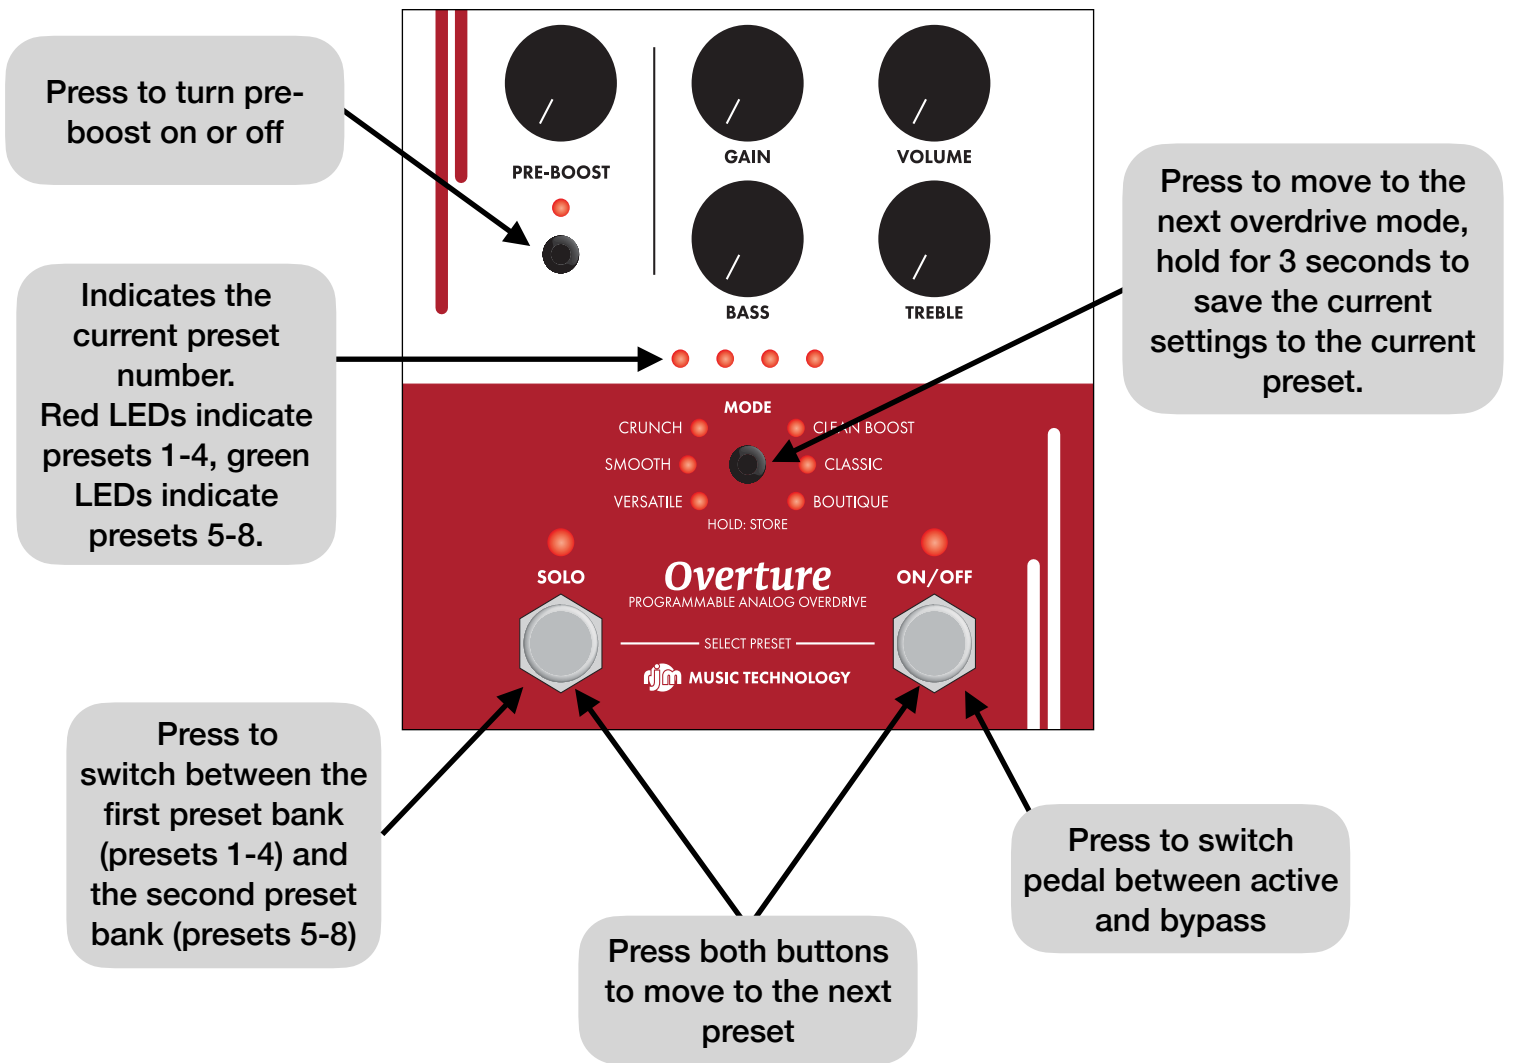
Press to turn pre-boost on or off

PRE-BOOST

GAIN

VOLUME

BASS

TREBLE

Press to move to the next overdrive mode, hold for 3 seconds to save the current settings to the current preset.

Indicates the current preset number.
Red LEDs indicate presets 1-4, green LEDs indicate presets 5-8.

MODE

CRUNCH

CLEAN BOOST

SMOOTH

CLASSIC

VERSATILE

BOUTIQUE

HOLD: STORE

SOLO

Overture

PROGRAMMABLE ANALOG OVERDRIVE

ON/OFF

SELECT PRESET

rjm MUSIC TECHNOLOGY

Press to switch between the first preset bank (presets 1-4) and the second preset bank (presets 5-8)

Press both buttons to move to the next preset

Press to switch pedal between active and bypass